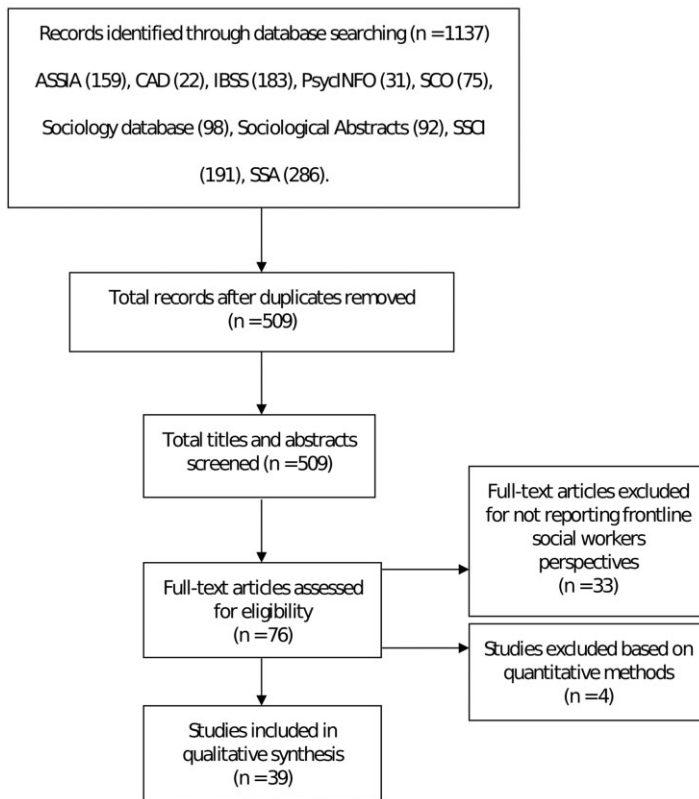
Records identified through database searching (n =1137) ASSIA (159), CAD (22), IBSS (183), PsycINFO (31), SCO (75), Sociology database (98), Sociological Abstracts (92), SSCI (191), SSA (286).

Total records after duplicates removed (n =509)

Total titles and abstracts screened (n =509)

Full-text articles excluded for not reporting frontline social workers perspectives (n =33)

Full-text articles assessed for eligibility (n =76)

Studies excluded based on quantitative methods (n =4)

Studies included in qualitative synthesis (n =39)